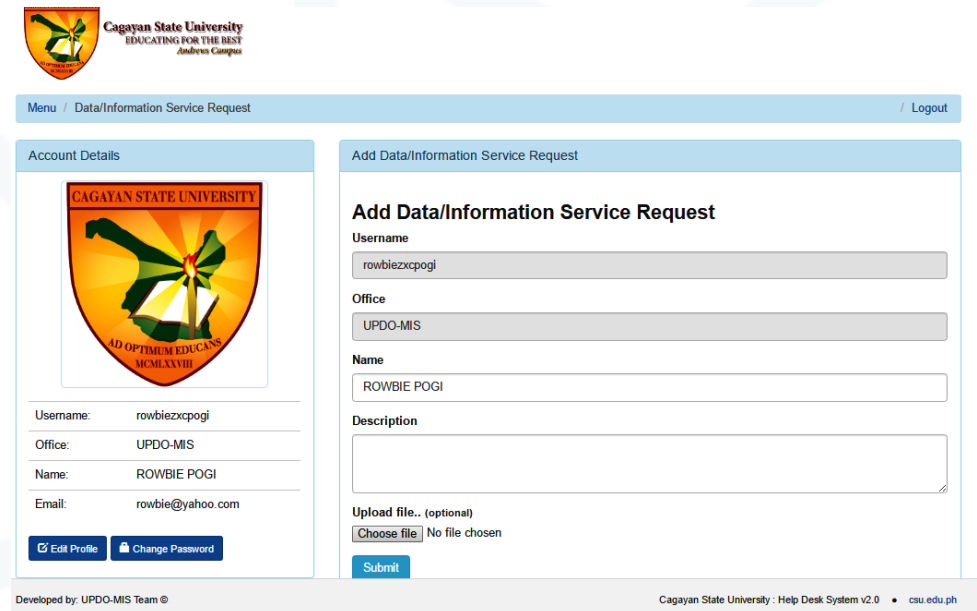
Cagayan State University
EDUCATING FOR THE BEST
Andrews Campus

Menu / Data/Information Service Request

/ Logout

Account Details

CAGAYAN STATE UNIVERSITY
AD OPTIMUM EDUCANS
MCMLXXVIII

| | |
|---|---|
| Username: | rowbiezxcpogi |
| Office: | UPDO-MIS |
| Name: | ROWBIE POGI |
| Email: | rowbie@yahoo.com |

Edit Profile
Change Password

Add Data/Information Service Request

Add Data/Information Service Request

Username

rowbiezxcpogi

Office

UPDO-MIS

Name

ROWBIE POGI

Description

Upload file.. (optional)

Choose file No file chosen

Submit

Developed by: UPDO-MIS Team ©

Cagayan State University : Help Desk System v2.0 • csu.edu.ph